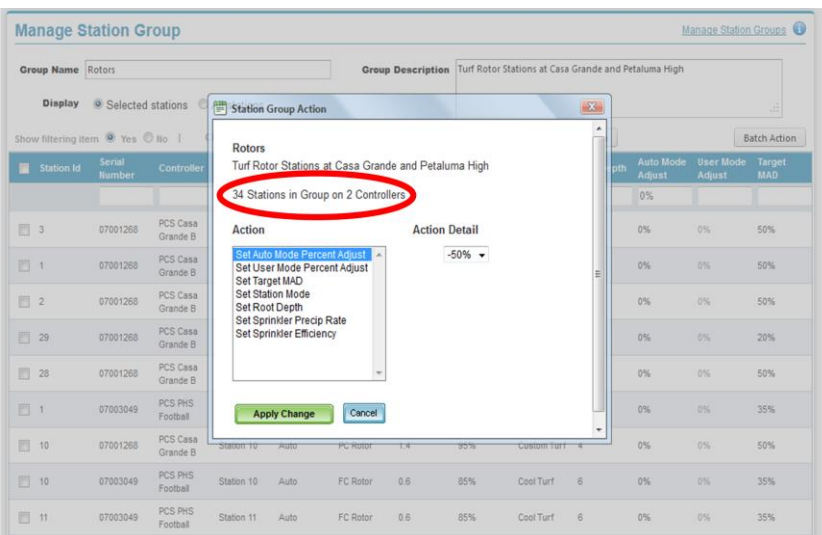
Manage Station Group

Manage Station Groups

Group Name Rotors

Group Description Turf Rotor Stations at Casa Grande and Petaluma High

Display Selected stations

Show filtering item Yes No

Batch Action

Station Group Action

Rotors
Turf Rotor Stations at Casa Grande and Petaluma High

34 Stations in Group on 2 Controllers

Action

Set Auto Mode Percent Adjust
Set User Mode Percent Adjust
Set Target MAD
Set Station Mode
Set Root Depth
Set Sprinkler Precip Rate
Set Sprinkler Efficiency

Action Detail

-50%

Apply Change

Cancel

| Station Id | Serial Number | Controller | | | | | | pth | Auto Mode Adjust | User Mode Adjust | Target MAD |
|---|---|---|---|---|---|---|---|---|---|---|---|
| | | | | | | | | | 0% | | |
| 3 | 07001268 | PCS Casa Grande B | | | | | | | 0% | 0% | 50% |
| 1 | 07001268 | PCS Casa Grande B | | | | | | | 0% | 0% | 50% |
| 2 | 07001268 | PCS Casa Grande B | | | | | | | 0% | 0% | 50% |
| 29 | 07001268 | PCS Casa Grande B | | | | | | | 0% | 0% | 20% |
| 28 | 07001268 | PCS Casa Grande B | | | | | | | 0% | 0% | 50% |
| 1 | 07003049 | PCS PHS Football | | | | | | | 0% | 0% | 35% |
| 10 | 07001268 | PCS Casa Grande B | Station 10 | Auto | FC Rotor | 1.4 | 95% | Custom Turf | 4 | 0% | 0% | 50% |
| 10 | 07003049 | PCS PHS Football | Station 10 | Auto | FC Rotor | 0.6 | 85% | Cool Turf | 6 | 0% | 0% | 35% |
| 11 | 07003049 | PCS PHS Football | Station 11 | Auto | FC Rotor | 0.6 | 85% | Cool Turf | 6 | 0% | 0% | 35% |